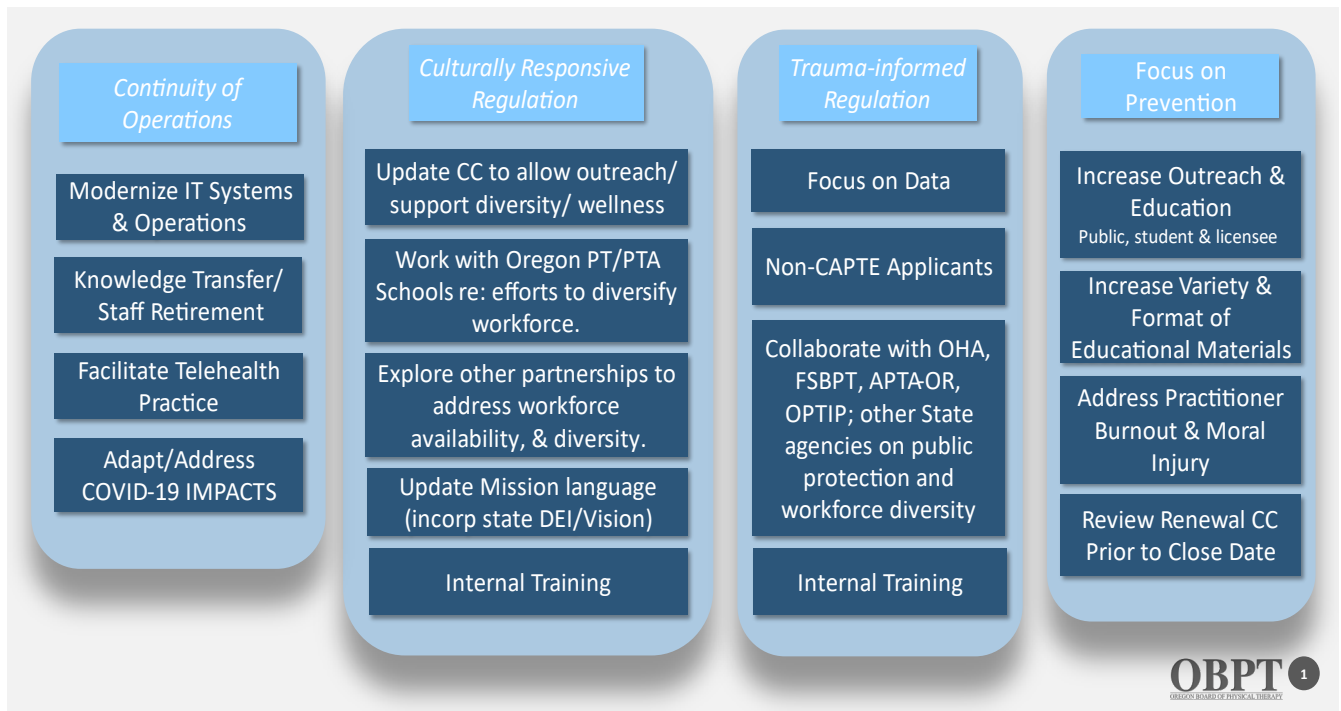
Continuity of Operations

Modernize IT Systems & Operations

Knowledge Transfer/ Staff Retirement

Facilitate Telehealth Practice

Adapt/Address COVID-19 IMPACTS

Culturally Responsive Regulation

Update CC to allow outreach/ support diversity/ wellness

Work with Oregon PT/PTA Schools re: efforts to diversify workforce.

Explore other partnerships to address workforce availability, & diversity.

Update Mission language (incorp state DEI/Vision)

Internal Training

Trauma-informed Regulation

Focus on Data

Non-CAPTE Applicants

Collaborate with OHA, FSBPT, APTA-OR, OPTIP; other State agencies on public protection and workforce diversity

Internal Training

Focus on Prevention

Increase Outreach & Education
Public, student & licensee

Increase Variety & Format of Educational Materials

Address Practitioner Burnout & Moral Injury

Review Renewal CC Prior to Close Date

OBPT
OREGON BOARD OF PHYSICAL THERAPY

1